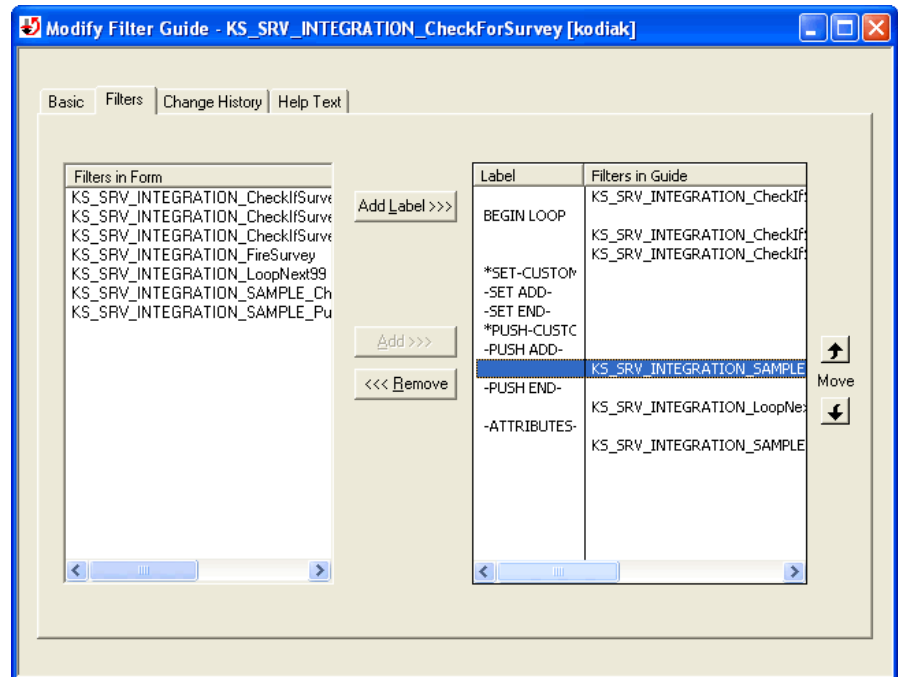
Modify Filter Guide - KS_SRV_INTEGRATION_CheckForSurvey [kodiak]

Basic | Filters | Change History | Help Text

Filters in Form
KS_SRV_INTEGRATION_CheckIfSurve
KS_SRV_INTEGRATION_CheckIfSurve
KS_SRV_INTEGRATION_CheckIfSurve
KS_SRV_INTEGRATION_FireSurvey
KS_SRV_INTEGRATION_LoopNext99
KS_SRV_INTEGRATION_SAMPLE_Ch
KS_SRV_INTEGRATION_SAMPLE_Pu

Add Label >>>

Add >>>

<<< Remove

| Label | Filters in Guide |
|---|---|
| | KS_SRV_INTEGRATION_CheckIf |
| BEGIN LOOP | |
| | KS_SRV_INTEGRATION_CheckIf |
| | KS_SRV_INTEGRATION_CheckIf |
| *SET-CUSTOM | |
| -SET ADD- | |
| -SET END- | |
| *PUSH-CUSTC | |
| -PUSH ADD- | |
| | KS_SRV_INTEGRATION_SAMPLE |
| -PUSH END- | |
| | KS_SRV_INTEGRATION_LoopNex |
| -ATTRIBUTES- | |
| | KS_SRV_INTEGRATION_SAMPLE |

Move